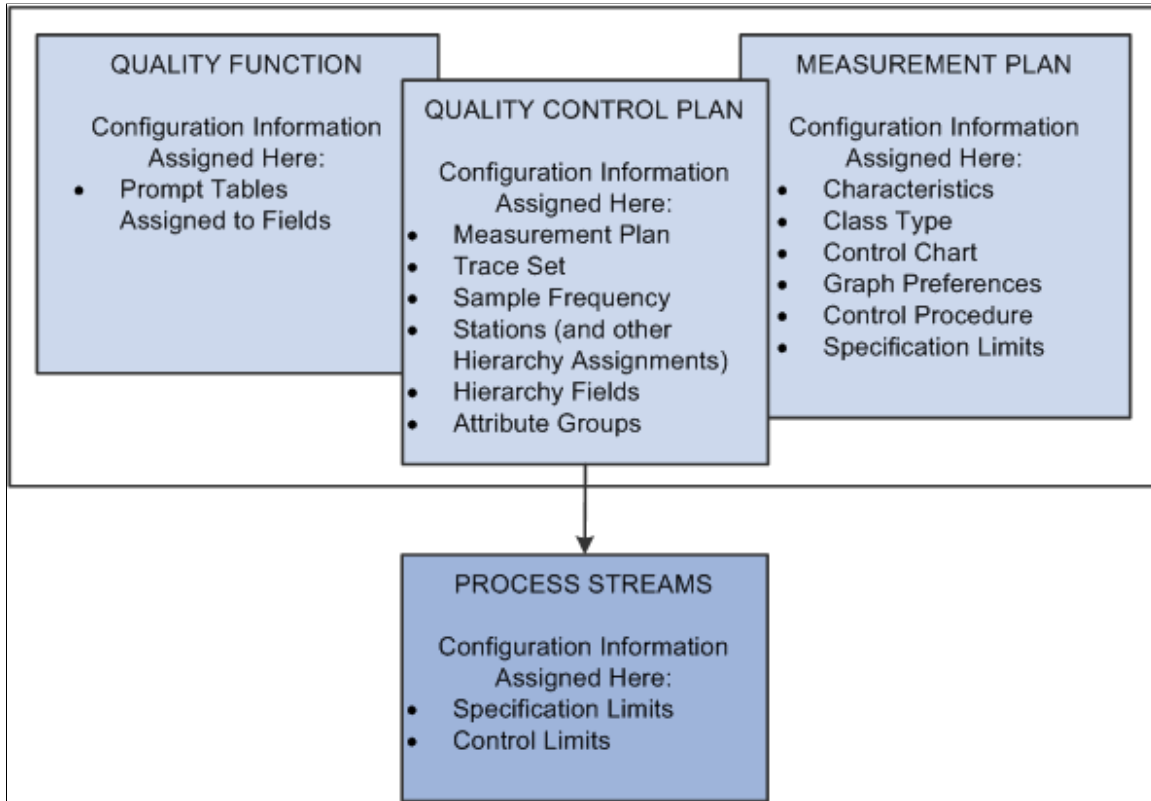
QUALITY FUNCTION

Configuration Information Assigned Here:
- Prompt Tables Assigned to Fields

QUALITY CONTROL PLAN

Configuration Information Assigned Here:
- Measurement Plan
- Trace Set
- Sample Frequency
- Stations (and other Hierarchy Assignments)
- Hierarchy Fields
- Attribute Groups

MEASUREMENT PLAN

Configuration Information Assigned Here:
- Characteristics
- Class Type
- Control Chart
- Graph Preferences
- Control Procedure
- Specification Limits

PROCESS STREAMS

Configuration Information Assigned Here:
- Specification Limits
- Control Limits